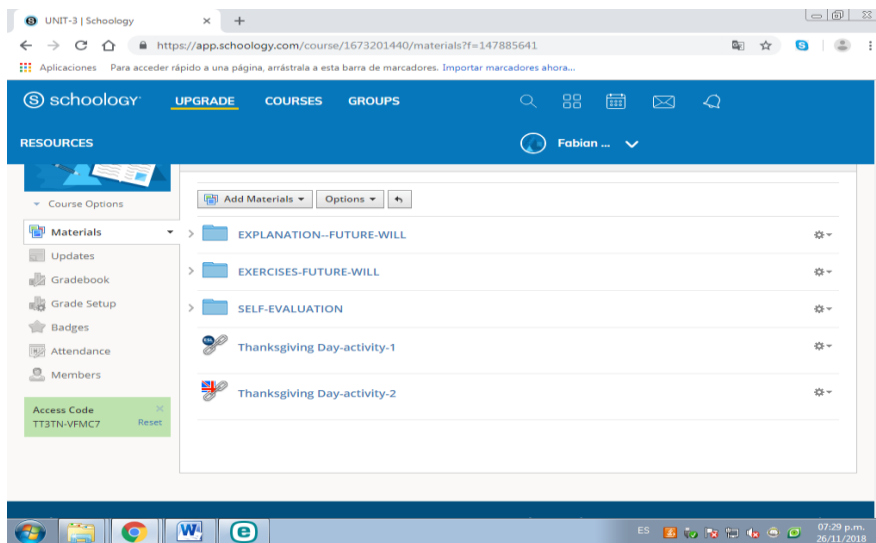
UNIT-3 | Schoology
https://app.schoology.com/course/1673201440/materials?f=147885641
Aplicaciones Para acceder rápido a una página, arrástrala a esta barra de marcadores. Importar marcadores ahora...

schoology UPGRADE COURSES GROUPS
RESOURCES
Fabian ...

Course Options
Materials
Updates
Gradebook
Grade Setup
Badges
Attendance
Members

Access Code
TT3TN-VFMC7 Reset

Add Materials Options

EXPLANATION--FUTURE-WILL
EXERCISES-FUTURE-WILL
SELF-EVALUATION
Thanksgiving Day-activity-1
Thanksgiving Day-activity-2

ES 07:29 p.m. 26/11/2018